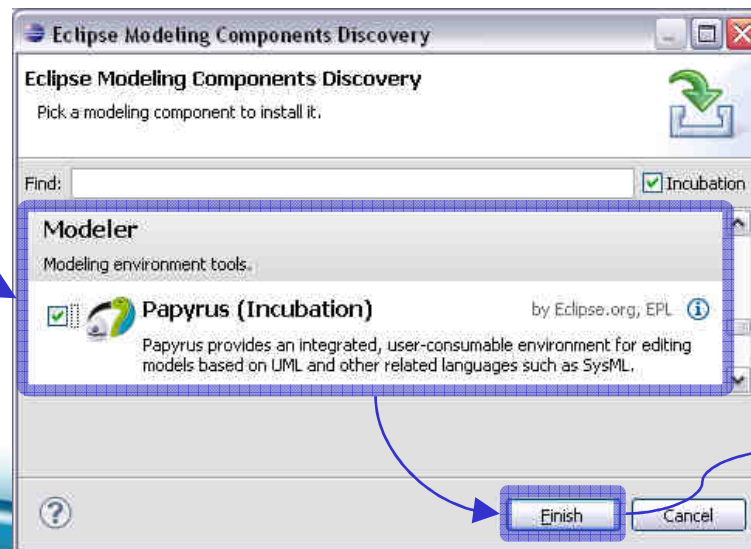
Eclipse Modeling Components Discovery

Eclipse Modeling Components Discovery

Pick a modeling component to install it.

Find:

Incubation

Modeler

Modeling environment tools.

Papyrus (Incubation)

by Eclipse.org, EPL

Papyrus provides an integrated, user-consumable environment for editing models based on UML and other related languages such as SysML.

Finish

Cancel